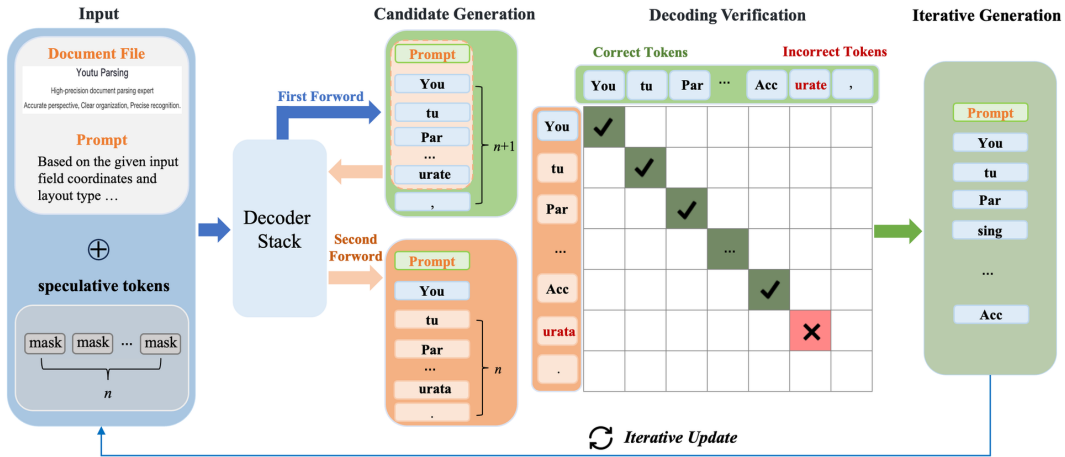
Input

Document File

Youtu Parsing

High-precision document parsing expert

Accurate perspective, Clear organization, Precise recognition.

Prompt

Based on the given input field coordinates and layout type …

$\oplus$

speculative tokens

mask mask … mask

$n$

Decoder Stack

First Forword

Second Forword

Candidate Generation

Prompt

You

tu

Par

…

urate

,

$n+1$

Prompt

You

tu

Par

…

urata

.

$n$

Decoding Verification

Correct Tokens

Incorrect Tokens

| | You | tu | Par | … | Acc | urate | , |
|---|---|---|---|---|---|---|---|
| You | ✓ | | | | | | |
| tu | | ✓ | | | | | |
| Par | | | ✓ | | | | |
| … | | | | … | | | |
| Acc | | | | | ✓ | | |
| urata | | | | | | ✕ | |
| . | | | | | | | |

Iterative Generation

Prompt

You

tu

Par

sing

…

Acc

Iterative Update